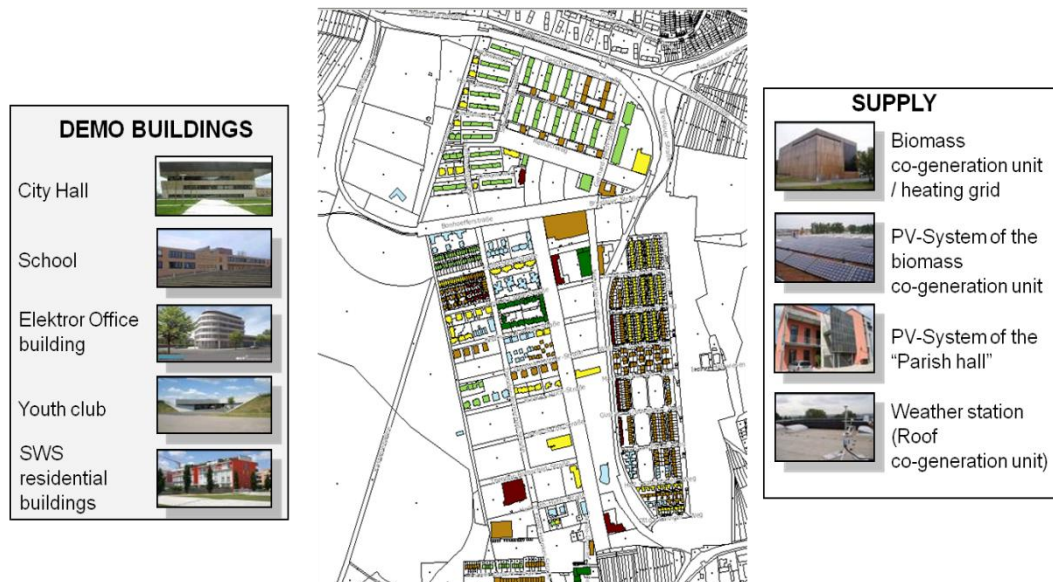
DEMO BUILDINGS

City Hall

School

Elektror Office building

Youth club

SWS residential buildings

SUPPLY

Biomass co-generation unit / heating grid

PV-System of the biomass co-generation unit

PV-System of the "Parish hall"

Weather station (Roof co-generation unit)